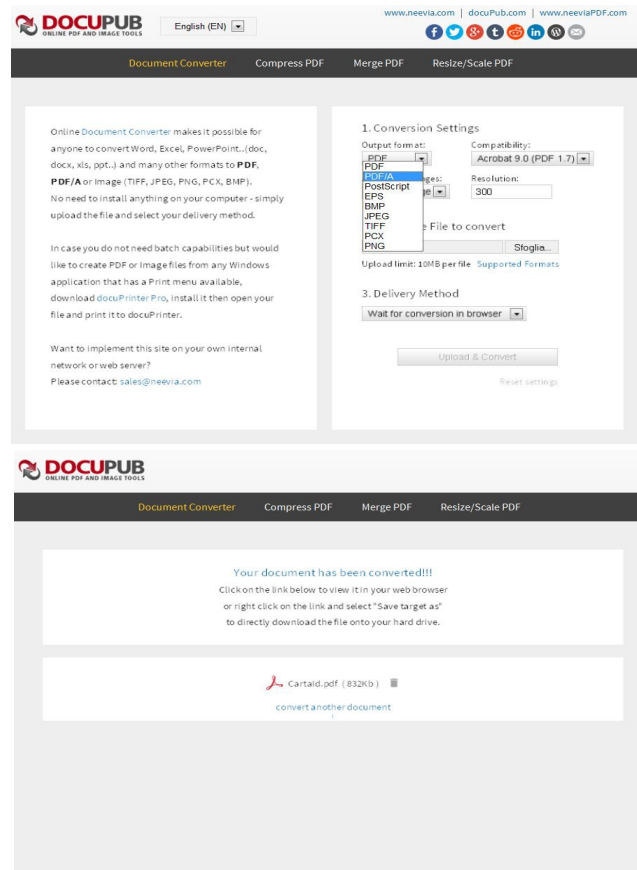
DOCUPUB
ONLINE PDF AND IMAGE TOOLS

English (EN)

www.neevia.com | docuPub.com | www.neeviaPDF.com

Document Converter Compress PDF Merge PDF Resize/Scale PDF

Online Document Converter makes it possible for anyone to convert Word, Excel, PowerPoint..(doc, docx, xls, ppt..) and many other formats to **PDF**, **PDF/A** or Image (TIFF, JPEG, PNG, PCX, BMP). No need to install anything on your computer - simply upload the file and select your delivery method.

In case you do not need batch capabilities but would like to create PDF or Image files from any Windows application that has a Print menu available, download docuPrinter Pro, install it then open your file and print it to docuPrinter.

Want to implement this site on your own internal network or web server?
Please contact: sales@neevia.com

1. Conversion Settings

Output format:
PDF
PDF
PDF/A
PostScript
EPS
BMP
JPEG
TIFF
PCX
PNG

Compatibility:
Acrobat 9.0 (PDF 1.7)

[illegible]ges:
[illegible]e

Resolution:
300

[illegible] File to convert

Sfoglia...

Upload limit: 10MB per file Supported Formats

3. Delivery Method

Wait for conversion in browser

Upload & Convert

Reset settings

DOCUPUB
ONLINE PDF AND IMAGE TOOLS

Document Converter Compress PDF Merge PDF Resize/Scale PDF

Your document has been converted!!!
Click on the link below to view it in your web browser or right click on the link and select "Save target as" to directly download the file onto your hard drive.

Cartaid.pdf ( 832Kb )

convert another document